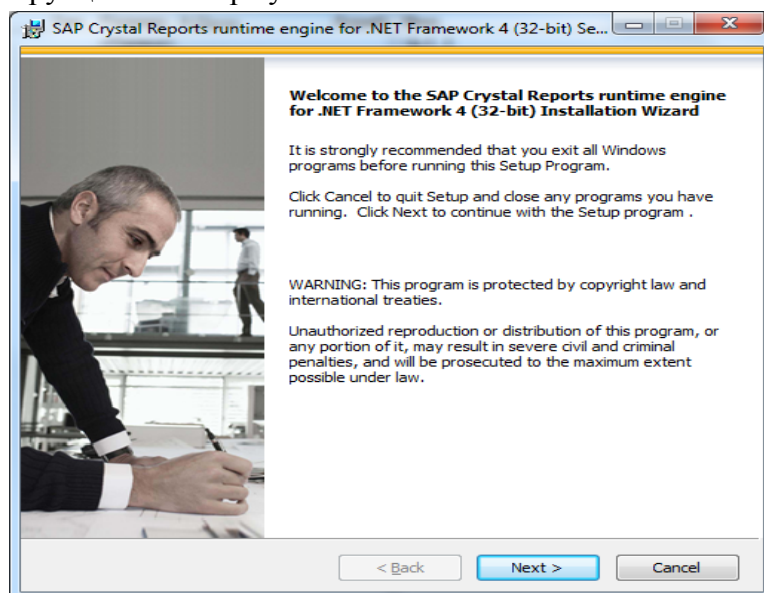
SAP Crystal Reports runtime engine for .NET Framework 4 (32-bit) Se...

Welcome to the SAP Crystal Reports runtime engine for .NET Framework 4 (32-bit) Installation Wizard

It is strongly recommended that you exit all Windows programs before running this Setup Program.

Click Cancel to quit Setup and close any programs you have running. Click Next to continue with the Setup program .

WARNING: This program is protected by copyright law and international treaties.

Unauthorized reproduction or distribution of this program, or any portion of it, may result in severe civil and criminal penalties, and will be prosecuted to the maximum extent possible under law.

< Back

Next >

Cancel